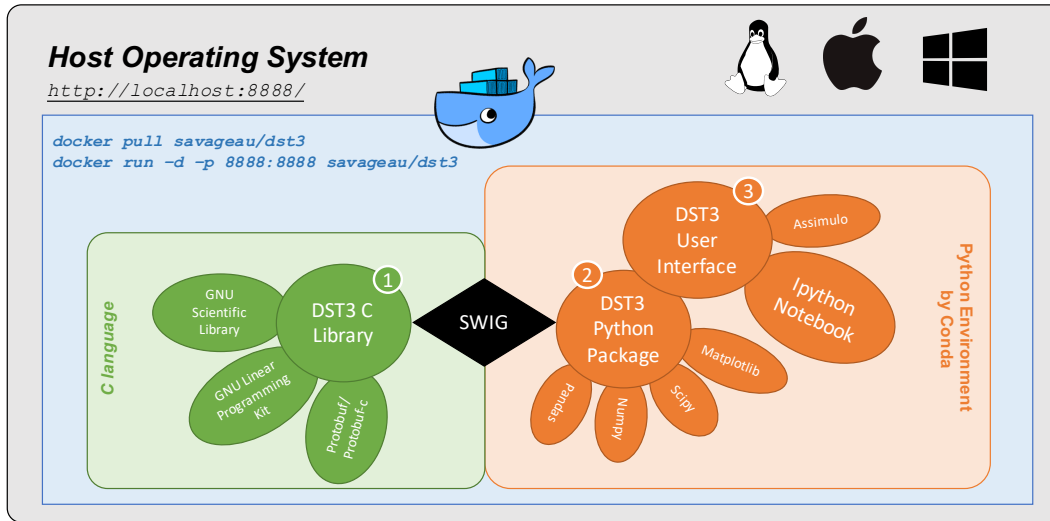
Host Operating System

http://localhost:8888/

docker pull savageau/dst3
docker run -d -p 8888:8888 savageau/dst3

C language

GNU Scientific Library

1

DST3 C Library

GNU Linear Programming Kit

Protobuf/ Protobuf-c

SWIG

3

DST3 User Interface

Assimulo

2

DST3 Python Package

Ipython Notebook

Matplotlib

Pandas

Numpy

Scipy

Python Environment by Conda